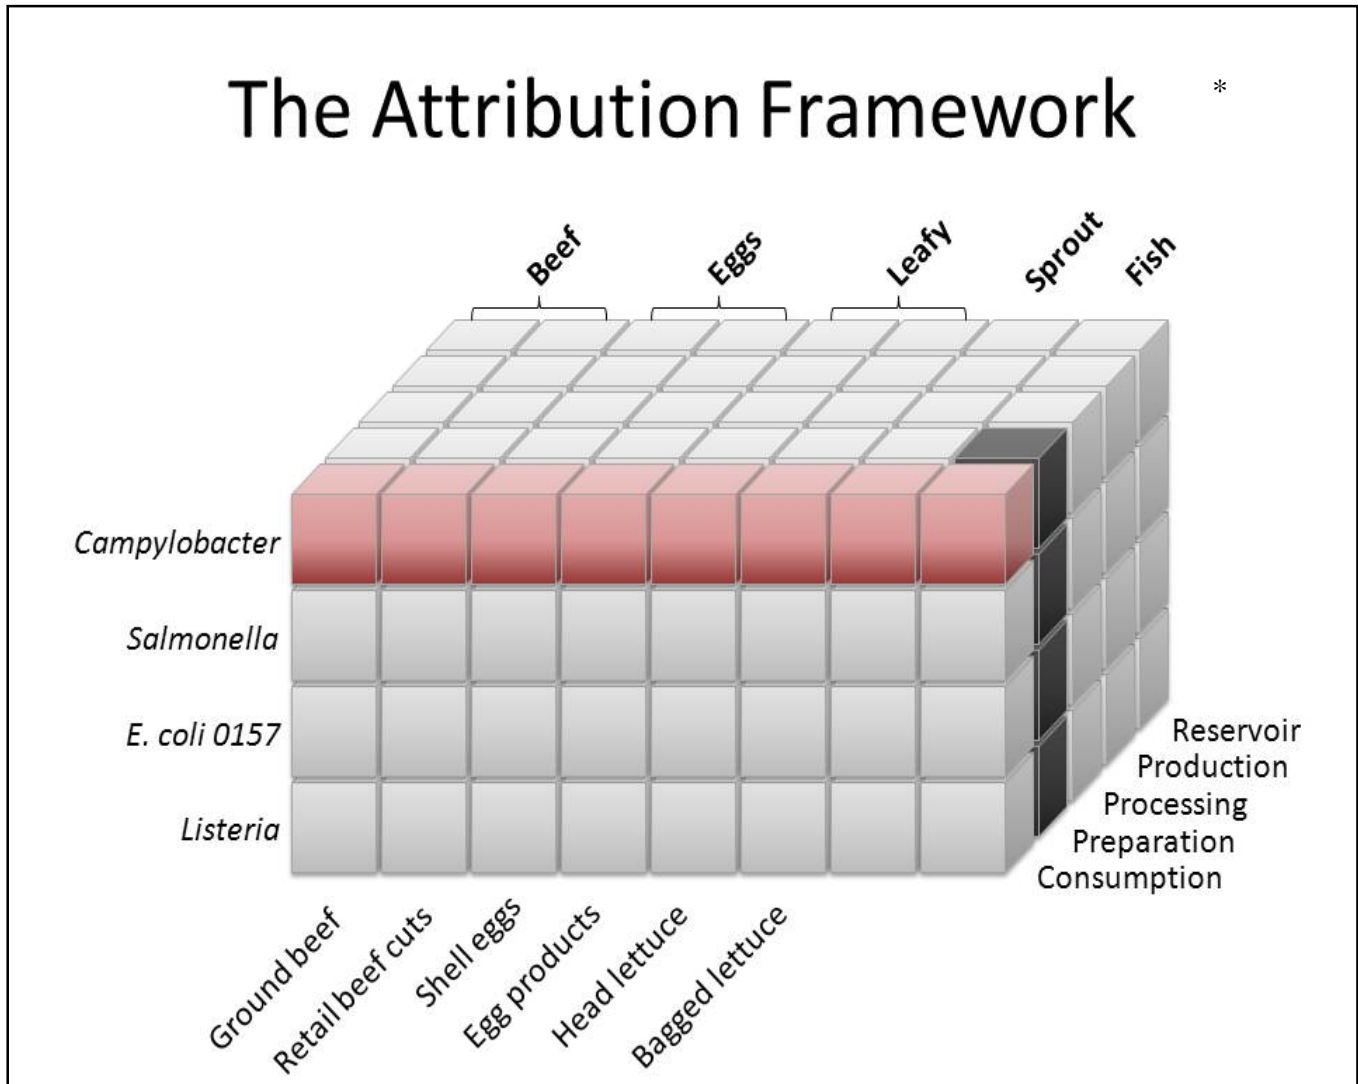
The Attribution Framework

*

Beef
Eggs
Leafy
Sprout
Fish

Campylobacter
Salmonella
E. coli 0157
Listeria

Reservoir
Production
Processing
Preparation
Consumption

Ground beef
Retail beef cuts
Shell eggs
Egg products
Head lettuce
Bagged lettuce